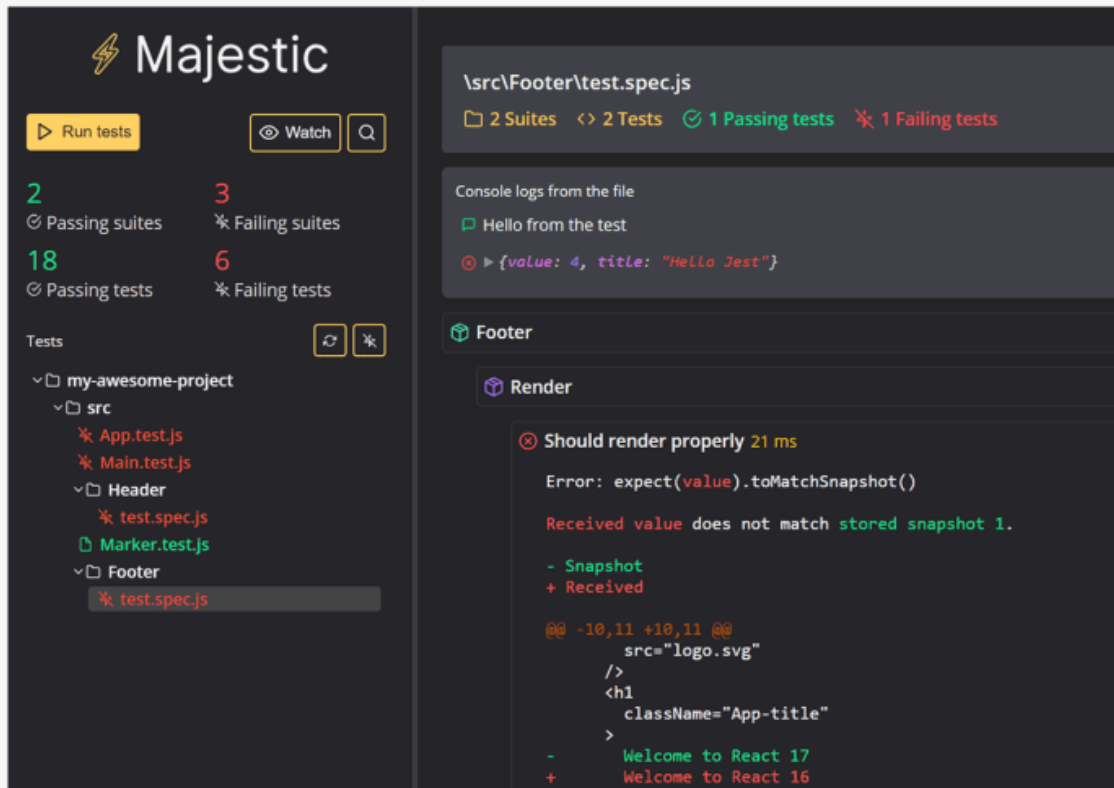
Majestic

Run tests

Watch

2
Passing suites

3
Failing suites

18
Passing tests

6
Failing tests

Tests

my-awesome-project
src
App.test.js
Main.test.js
Header
test.spec.js
Marker.test.js
Footer
test.spec.js

\src\Footer\test.spec.js

2 Suites 2 Tests 1 Passing tests 1 Failing tests

Console logs from the file

Hello from the test

{value: 4, title: "Hello Jest"}

Footer

Render

Should render properly 21 ms

Error: expect(value).toMatchSnapshot()

Received value does not match stored snapshot 1.

- Snapshot
+ Received

@@ -10,11 +10,11 @@
src="logo.svg"
/>
<h1
className="App-title"
>
- Welcome to React 17
+ Welcome to React 16